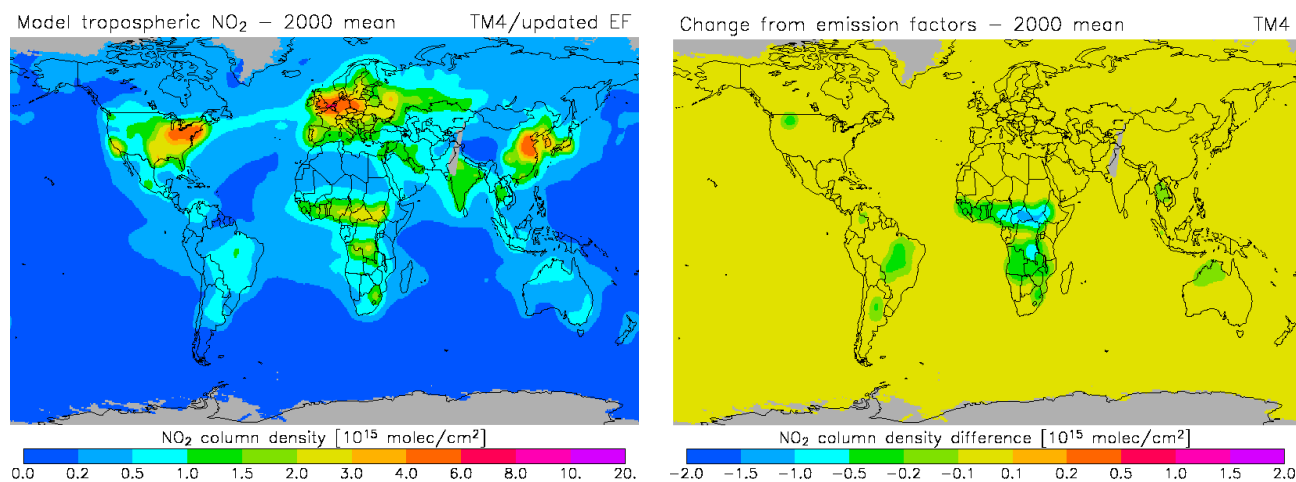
Model tropospheric $NO_2$ – 2000 mean

TM4/updated EF

$NO_2$ column density $[10^{15}$ molec/cm$^2]$

0.0 0.2 0.5 1.0 1.5 2.0 3.0 4.0 6.0 8.0 10. 20.

Change from emission factors – 2000 mean

TM4

$NO_2$ column density difference $[10^{15}$ molec/cm$^2]$

−2.0 −1.5 −1.0 −0.5 −0.2 −0.1 0.1 0.2 0.5 1.0 1.5 2.0